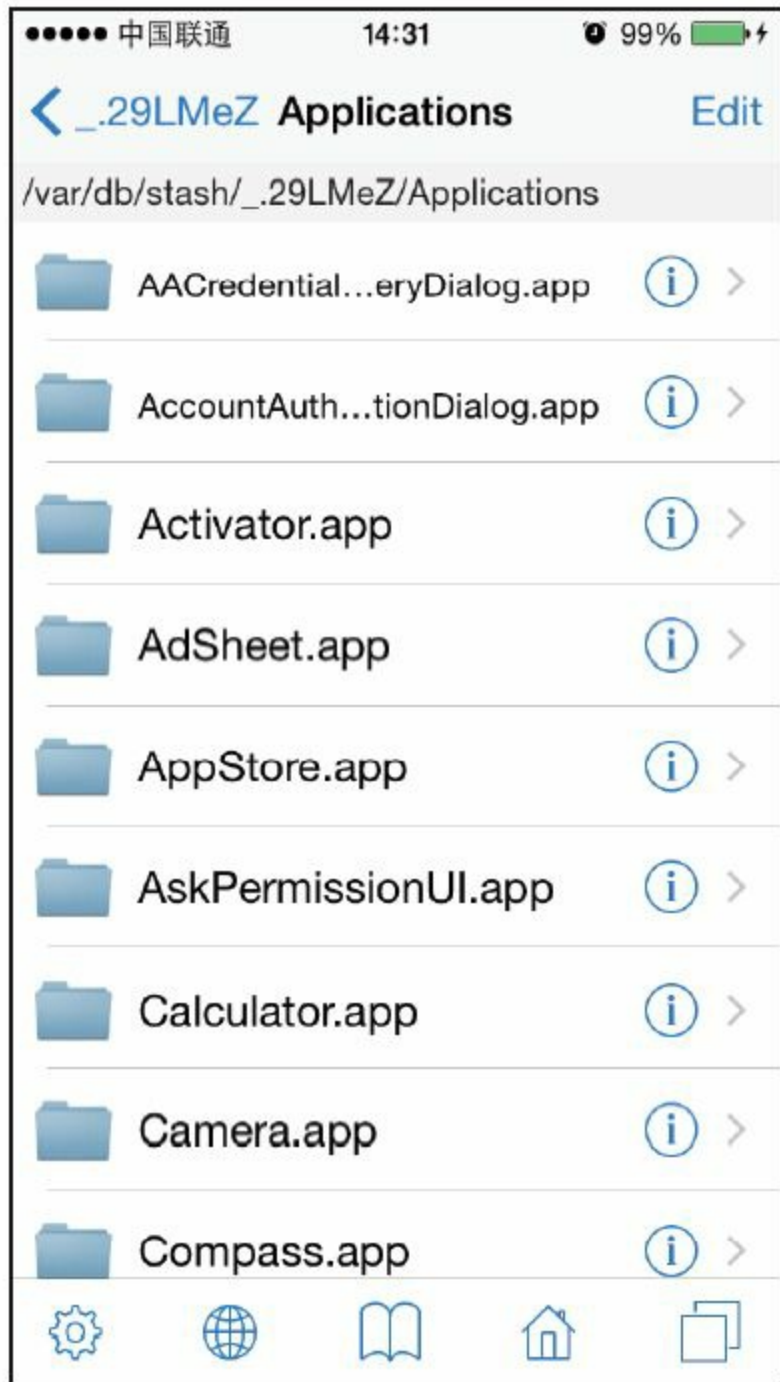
●●●●● 中国联通 14:31 99%

_.29LMeZ Applications Edit

/var/db/stash/_.29LMeZ/Applications

AACredential...eryDialog.app

AccountAuth...tionDialog.app

Activator.app

AdSheet.app

AppStore.app

AskPermissionUI.app

Calculator.app

Camera.app

Compass.app